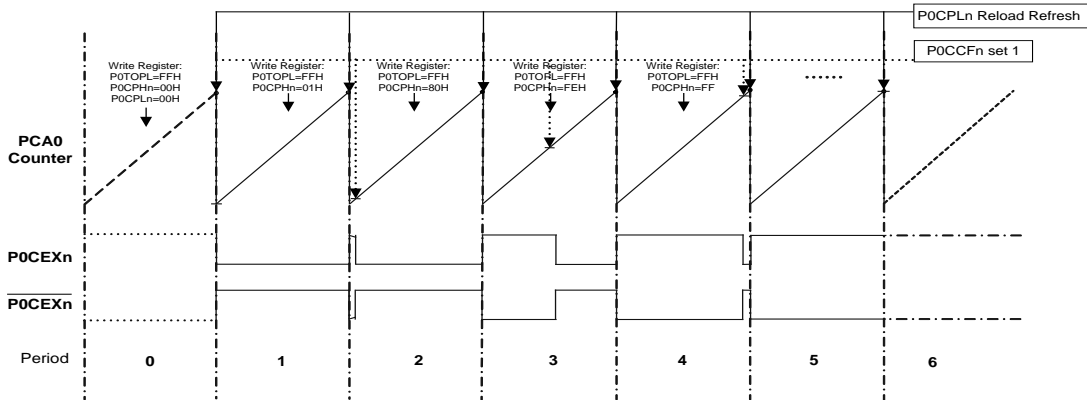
P0CPLn Reload Refresh

P0CCFn set 1

Write Register:
P0TOPL=FFH
P0CPHn=00H
P0CPLn=00H

Write Register:
P0TOPL=FFH
P0CPHn=01H

Write Register:
P0TOPL=FFH
P0CPHn=80H

Write Register:
P0TOPL=FFH
P0CPHn=FEH

Write Register:
P0TOPL=FFH
P0CPHn=FF

......

PCA0 Counter

P0CEXn

$\overline{\text{P0CEXn}}$

| Period | 0 | 1 | 2 | 3 | 4 | 5 | 6 |
|---|---|---|---|---|---|---|---|